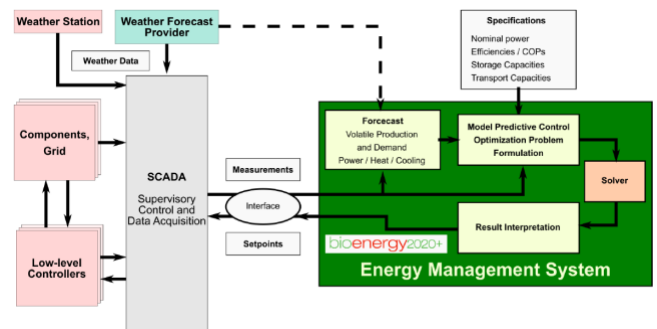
Weather Station

Weather Forecast Provider

Weather Data

Specifications
Nominal power
Efficiencies / COPs
Storage Capacities
Transport Capacities

Components, Grid

Low-level Controllers

SCADA
Supervisory Control and Data Acquisition

Measurements

Interface

Setpoints

Forcecast
Volatile Production and Demand
Power / Heat / Cooling

Model Predictive Control
Optimization Problem Formulation

Solver

Result Interpretation

bioenergy2020+

Energy Management System